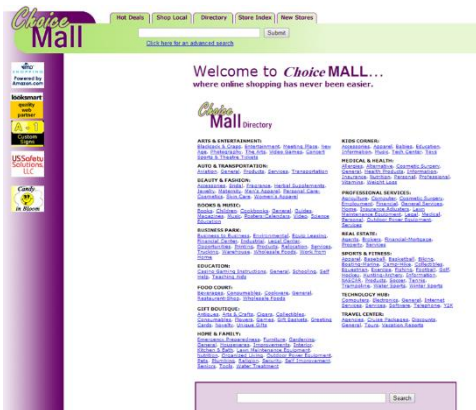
Choice Mall

Hot Deals | Shop Local | Directory | Store Index | New Stores

Submit

Click here for an advanced search

Powered by Amazon.com

Bookmart

quality web partner

A-1 Custom Signs

USSafety Solutions LLC

Candy in Bloom

Welcome to Choice MALL...

where online shopping has never been easier.

Choice Mall Directory

ARTS & ENTERTAINMENT: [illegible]

AUTO & TRANSPORTATION: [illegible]

BEAUTY & FASHION: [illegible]

BOOKS & MUSIC: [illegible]

BUSINESS PARK: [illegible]

EDUCATION: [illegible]

FOOD COURT: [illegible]

GIFT BOUTIQUE: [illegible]

HOME & FAMILY: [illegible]

KIDS CORNER: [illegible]

MEDICAL & HEALTH: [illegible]

PROFESSIONAL SERVICES: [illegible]

REAL ESTATE: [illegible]

SPORTS & FITNESS: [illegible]

TECHNOLOGY HUB: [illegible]

TRAVEL CENTER: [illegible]

Search